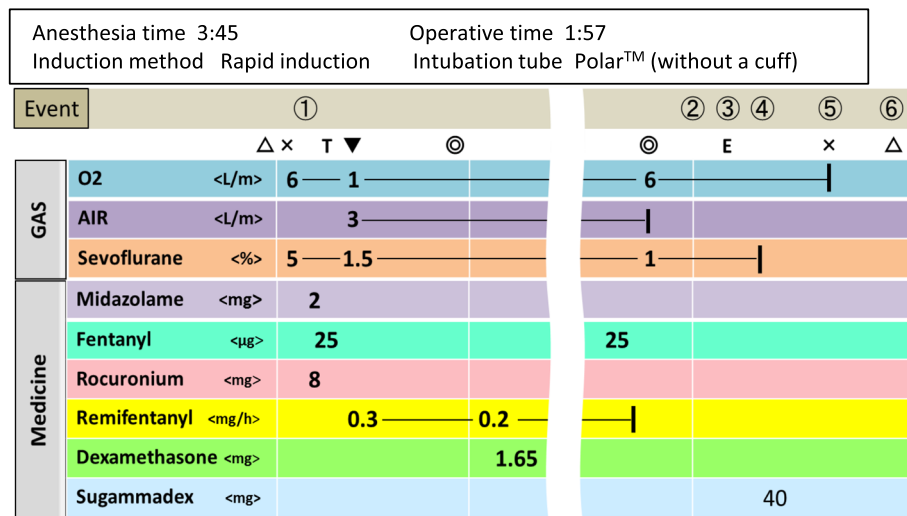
Anesthesia time 3:45 Operative time 1:57
Induction method Rapid induction Intubation tube Polar$^{TM}$ (without a cuff)

Event ① ② ③ ④ ⑤ ⑥

△ × T ▼ ◎ ◎ E × △

| | | | |
|---|---|---|---|
| GAS | O2 | <L/m> | 6 — 1 — 6 — |
| | AIR | <L/m> | 3 — |
| | Sevoflurane | <%> | 5 — 1.5 — 1 — |
| Medicine | Midazolame | <mg> | 2 |
| | Fentanyl | <μg> | 25 25 |
| | Rocuronium | <mg> | 8 |
| | Remifentanyl | <mg/h> | 0.3 — 0.2 — |
| | Dexamethasone | <mg> | 1.65 |
| | Sugammadex | <mg> | 40 |